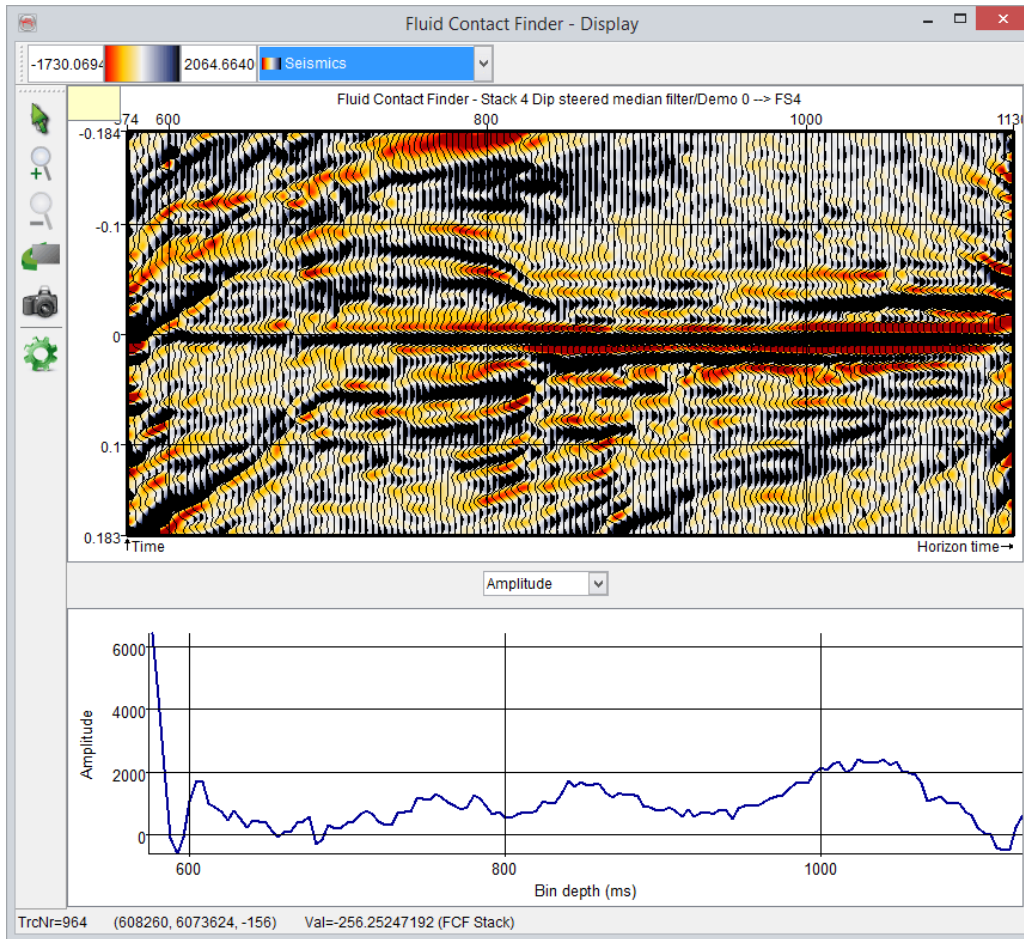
Fluid Contact Finder - Display

-1730.0694
2064.6640
Seismics

Fluid Contact Finder - Stack 4 Dip steered median filter/Demo 0 --> FS4

574 600 800 1000 1130

-0.184
-0.1
0
0.1
0.183

Time
Horizon time

Amplitude

6000
4000
2000
0

Amplitude

600 800 1000

Bin depth (ms)

TrcNr=964 (608260, 6073624, -156) Val=-256.25247192 (FCF Stack)